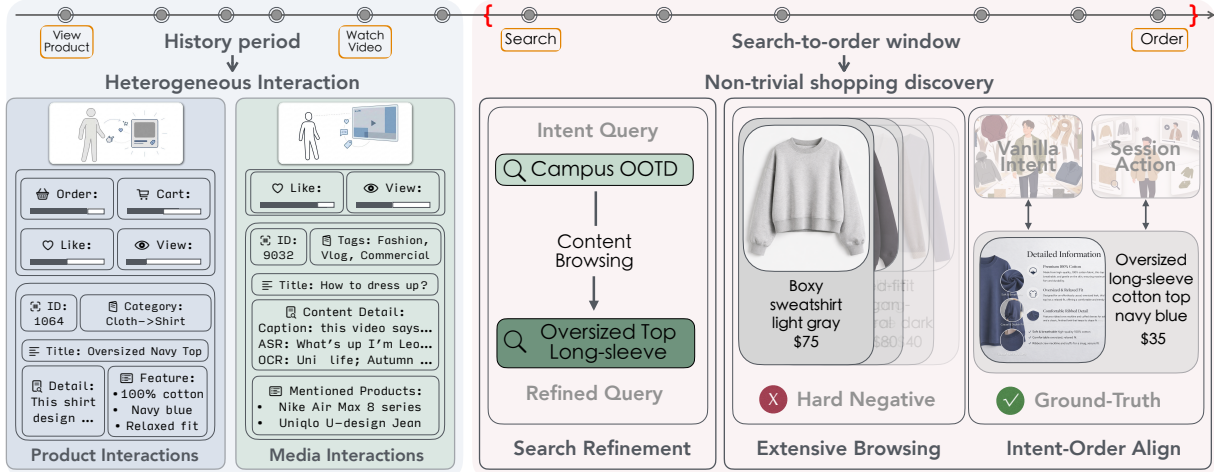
View Product

History period

Watch Video

Heterogeneous Interaction

Order:

Cart:

Like:

View:

ID: 1064

Category: Cloth->Shirt

Title: Oversized Navy Top

Detail: This shirt design ...

Feature:
• 100% cotton
• Navy blue
• Relaxed fit

Product Interactions

Like:

View:

ID: 9032

Tags: Fashion, Vlog, Commercial

Title: How to dress up?

Content Detail:
Caption: this video says...
ASR: What's up I'm Leo...
OCR: Uni life; Autumn ...

Mentioned Products:
• Nike Air Max 8 series
• Uniqlo U-design Jean

Media Interactions

Search

Search-to-order window

Order

Non-trivial shopping discovery

Intent Query

Campus OOTD

Content Browsing

Oversized Top Long-sleeve

Refined Query

Search Refinement

Boxy sweatshirt light gray $75

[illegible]

Hard Negative

Extensive Browsing

Vanilla Intent

Session Action

Detailed Information

Oversized long-sleeve cotton top navy blue $35

Ground-Truth

Intent-Order Align